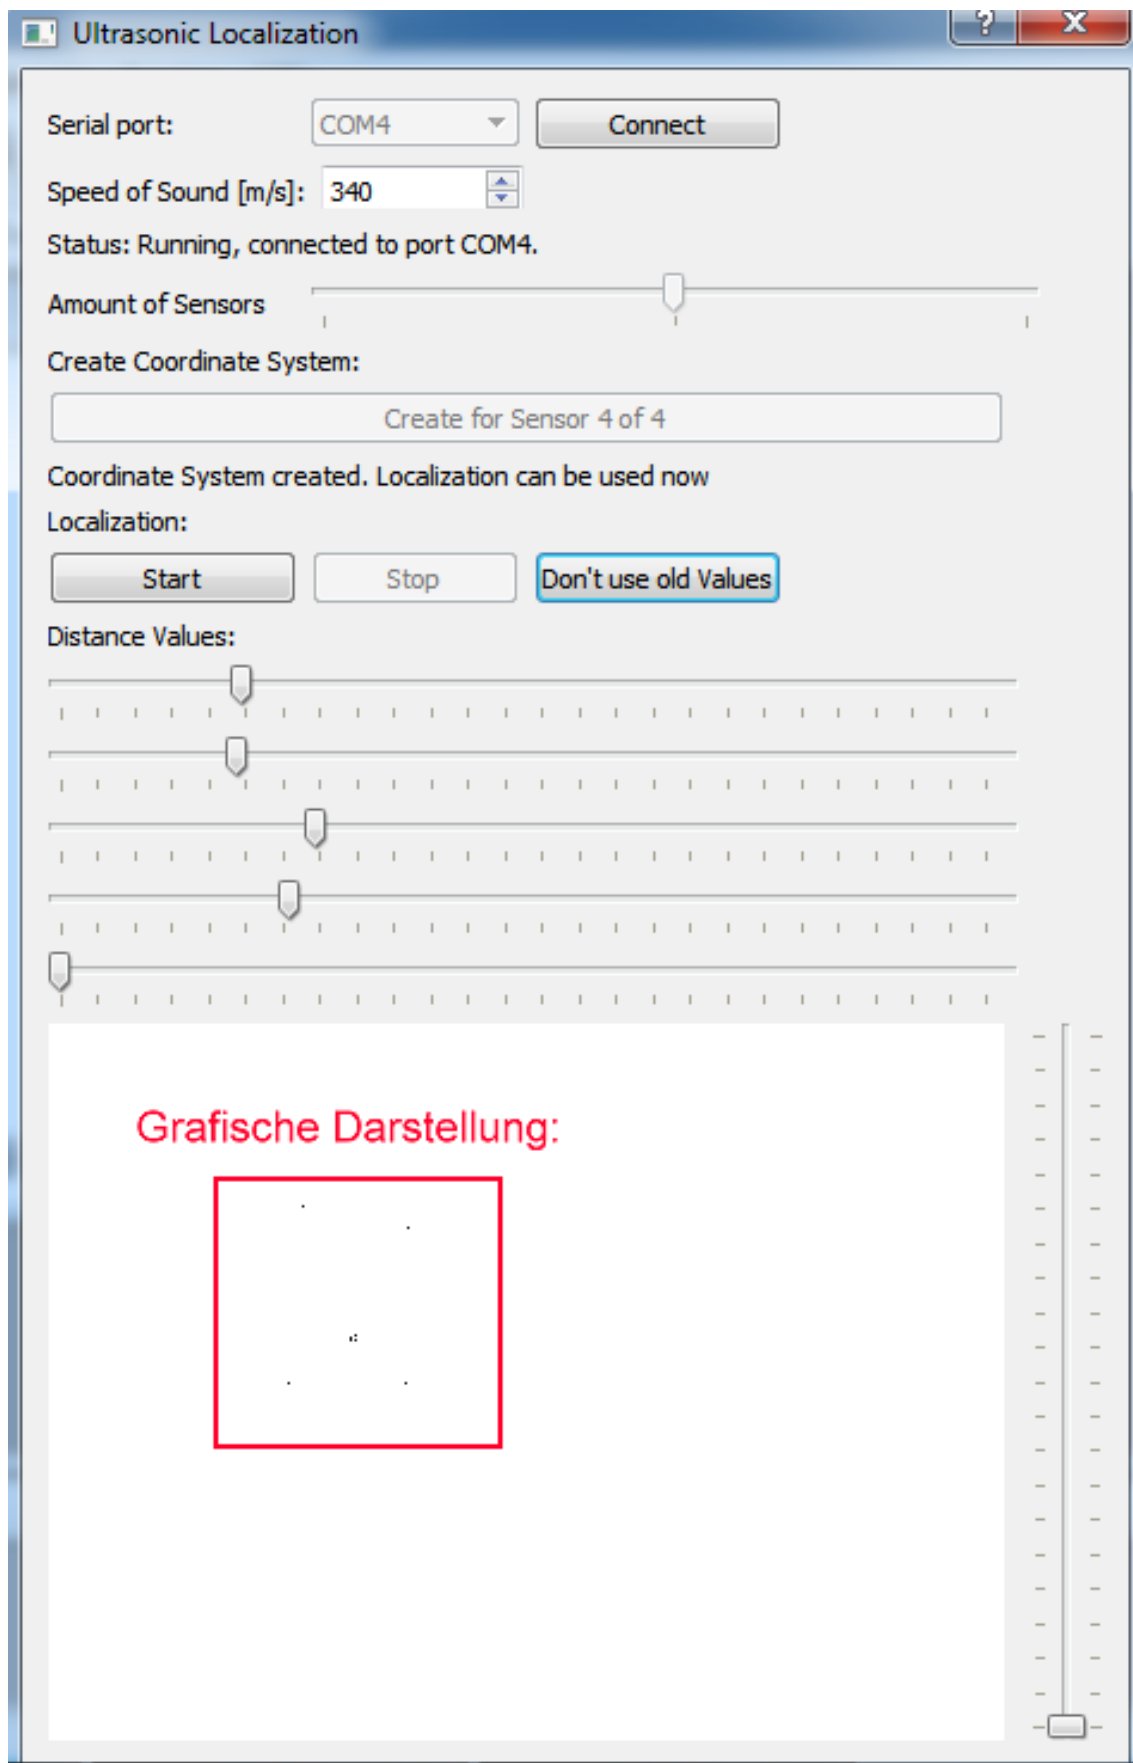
Ultrasonic Localization

?

X

Serial port:

COM4

Connect

Speed of Sound [m/s]:

340

Status: Running, connected to port COM4.

Amount of Sensors

Create Coordinate System:

Create for Sensor 4 of 4

Coordinate System created. Localization can be used now

Localization:

Start

Stop

Don't use old Values

Distance Values:

Grafische Darstellung: